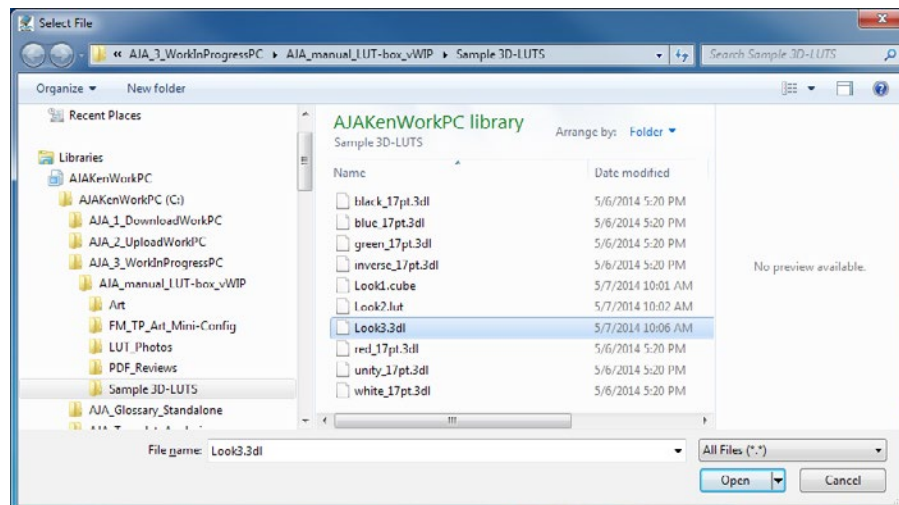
Select File

« AJA_3_WorkInProgressPC ▸ AJA_manual_LUT-box_vWIP ▸ Sample 3D-LUTS

Search Sample 3D-LUTS

Organize ▾ New folder

Recent Places

Libraries

AJAKenWorkPC

AJAKenWorkPC (C:)

AJA_1_DownloadWorkPC

AJA_2_UploadWorkPC

AJA_3_WorkInProgressPC

AJA_manual_LUT-box_vWIP

Art

FM_TP_Art_Mini-Config

LUT_Photos

PDF_Reviews

Sample 3D-LUTS

AJA_Glossary_Standalone

AJAKenWorkPC library
Sample 3D-LUTS

Arrange by: Folder ▾

| Name | Date modified |
|---|---|
| black_17pt.3dl | 5/6/2014 5:20 PM |
| blue_17pt.3dl | 5/6/2014 5:20 PM |
| green_17pt.3dl | 5/6/2014 5:20 PM |
| inverse_17pt.3dl | 5/6/2014 5:20 PM |
| Look1.cube | 5/7/2014 10:01 AM |
| Look2.lut | 5/7/2014 10:02 AM |
| Look3.3dl | 5/7/2014 10:06 AM |
| red_17pt.3dl | 5/6/2014 5:20 PM |
| unity_17pt.3dl | 5/6/2014 5:20 PM |
| white_17pt.3dl | 5/6/2014 5:20 PM |

No preview available.

File name: Look3.3dl

All Files (*.*)

Open

Cancel